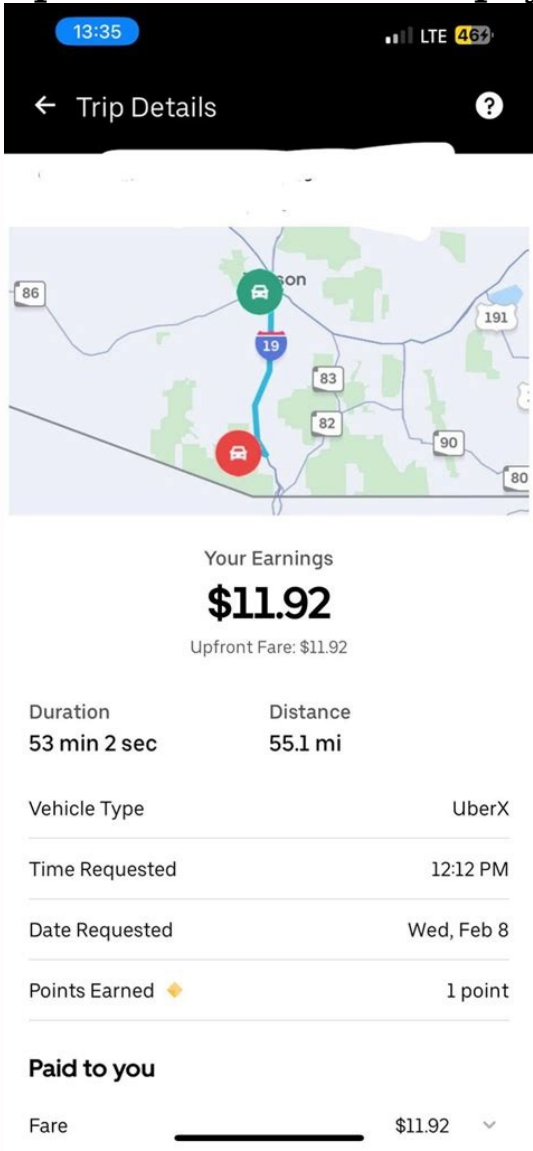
13:35
LTE 46

← Trip Details
?

86
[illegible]son
191
19
83
82
90
80

Your Earnings
$11.92
Upfront Fare: $11.92

Duration
53 min 2 sec

Distance
55.1 mi

| Vehicle Type | UberX |
|---|---|
| Time Requested | 12:12 PM |
| Date Requested | Wed, Feb 8 |
| Points Earned | 1 point |

Paid to you

Fare $11.92